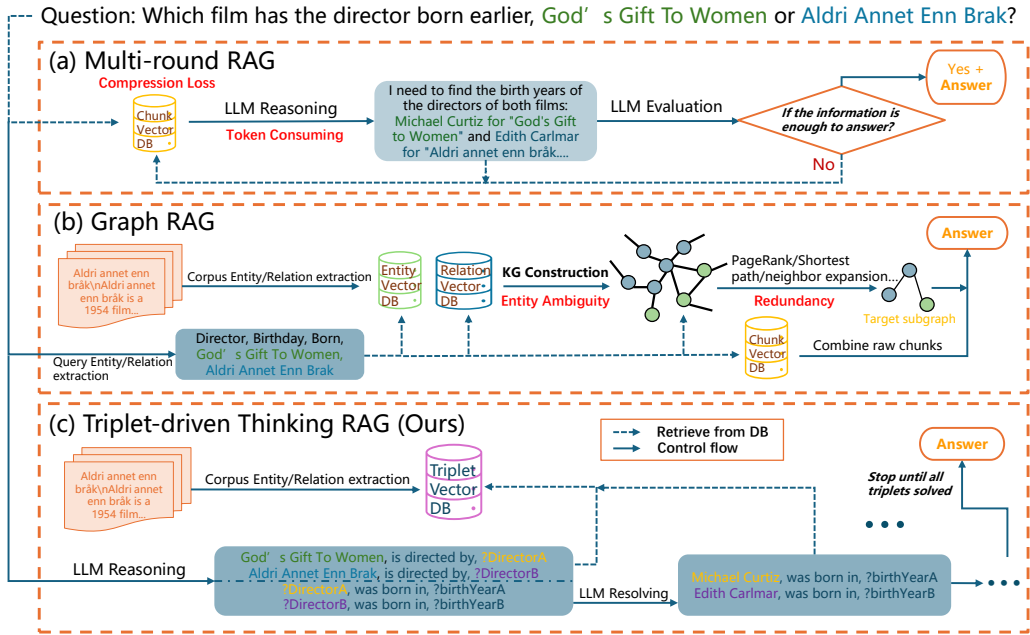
Question: Which film has the director born earlier, God’s Gift To Women or Aldri Annet Enn Brak?

(a) Multi-round RAG

Compression Loss

Chunk Vector DB

LLM Reasoning

Token Consuming

I need to find the birth years of the directors of both films: Michael Curtiz for "God's Gift to Women" and Edith Carlmar for "Aldri annet enn bråk....

LLM Evaluation

If the information is enough to answer?

Yes + Answer

No

(b) Graph RAG

Aldri annet enn bråk\nAldri annet enn bråk is a 1954 film...

Corpus Entity/Relation extraction

Entity Vector DB

Relation Vector DB

KG Construction

Entity Ambiguity

PageRank/Shortest path/neighbor expansion...

Redundancy

Target subgraph

Answer

Query Entity/Relation extraction

Director, Birthday, Born, God’s Gift To Women, Aldri Annet Enn Brak

Chunk Vector DB

Combine raw chunks

(c) Triplet-driven Thinking RAG (Ours)

Retrieve from DB

Control flow

Answer

Aldri annet enn bråk\nAldri annet enn bråk is a 1954 film...

Corpus Entity/Relation extraction

Triplet Vector DB

Stop until all triplets solved

LLM Reasoning

God’s Gift To Women, is directed by, ?DirectorA
Aldri Annet Enn Brak, is directed by, ?DirectorB
?DirectorA, was born in, ?birthYearA
?DirectorB, was born in, ?birthYearB

LLM Resolving

Michael Curtiz, was born in, ?birthYearA
Edith Carlmar, was born in, ?birthYearB